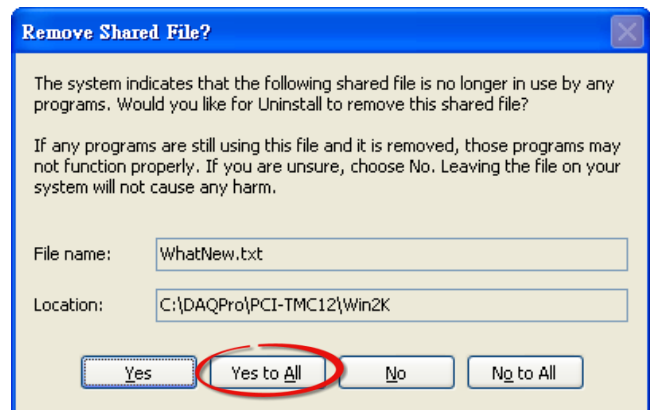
Remove Shared File?

The system indicates that the following shared file is no longer in use by any programs. Would you like for Uninstall to remove this shared file?

If any programs are still using this file and it is removed, those programs may not function properly. If you are unsure, choose No. Leaving the file on your system will not cause any harm.

File name: WhatNew.txt

Location: C:\DAQPro\PCI-TMC12\Win2K

Yes
Yes to All
No
No to All